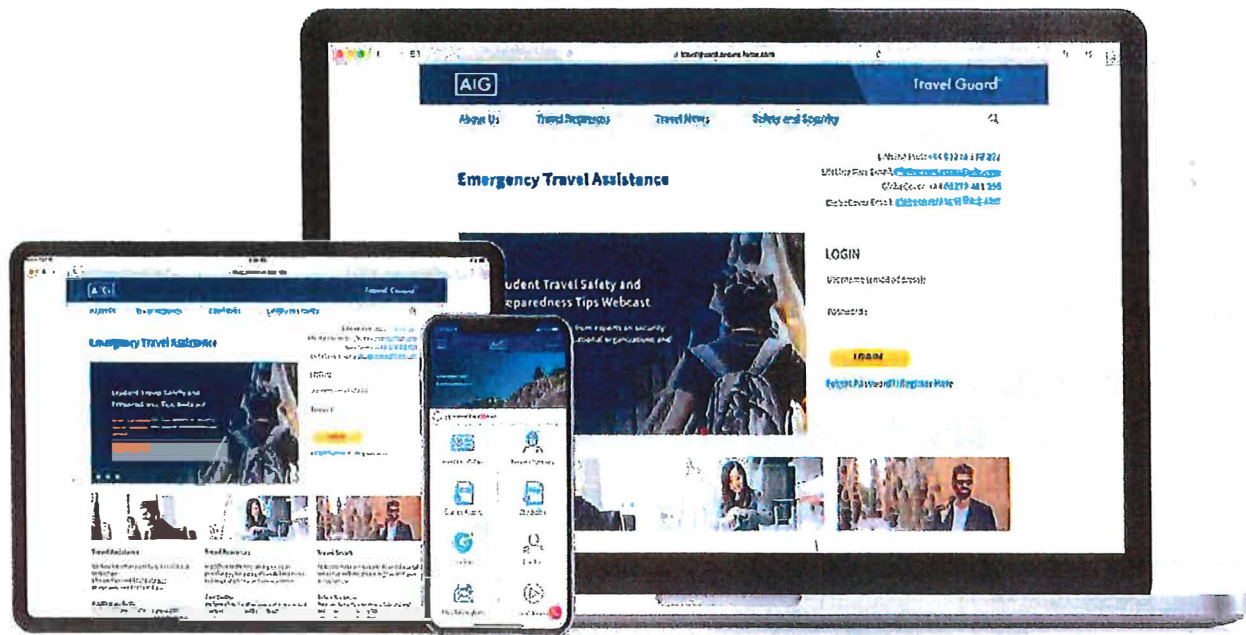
AIG

Travel Guard

About Us

Travel Resources

Travel News

Safety and Security

Emergency Travel Assistance

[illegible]

LOGIN

Username (email address)

Password

LOGIN

Forgot Password? | Register Here

Student Travel Safety and Preparedness Tips Webcast

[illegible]

AIG

Travel Guard

Emergency Travel Assistance

Student Travel Safety and Preparedness Tips Webcast

LOGIN

Travel Assistance

Travel Resources

Travel Brush

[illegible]